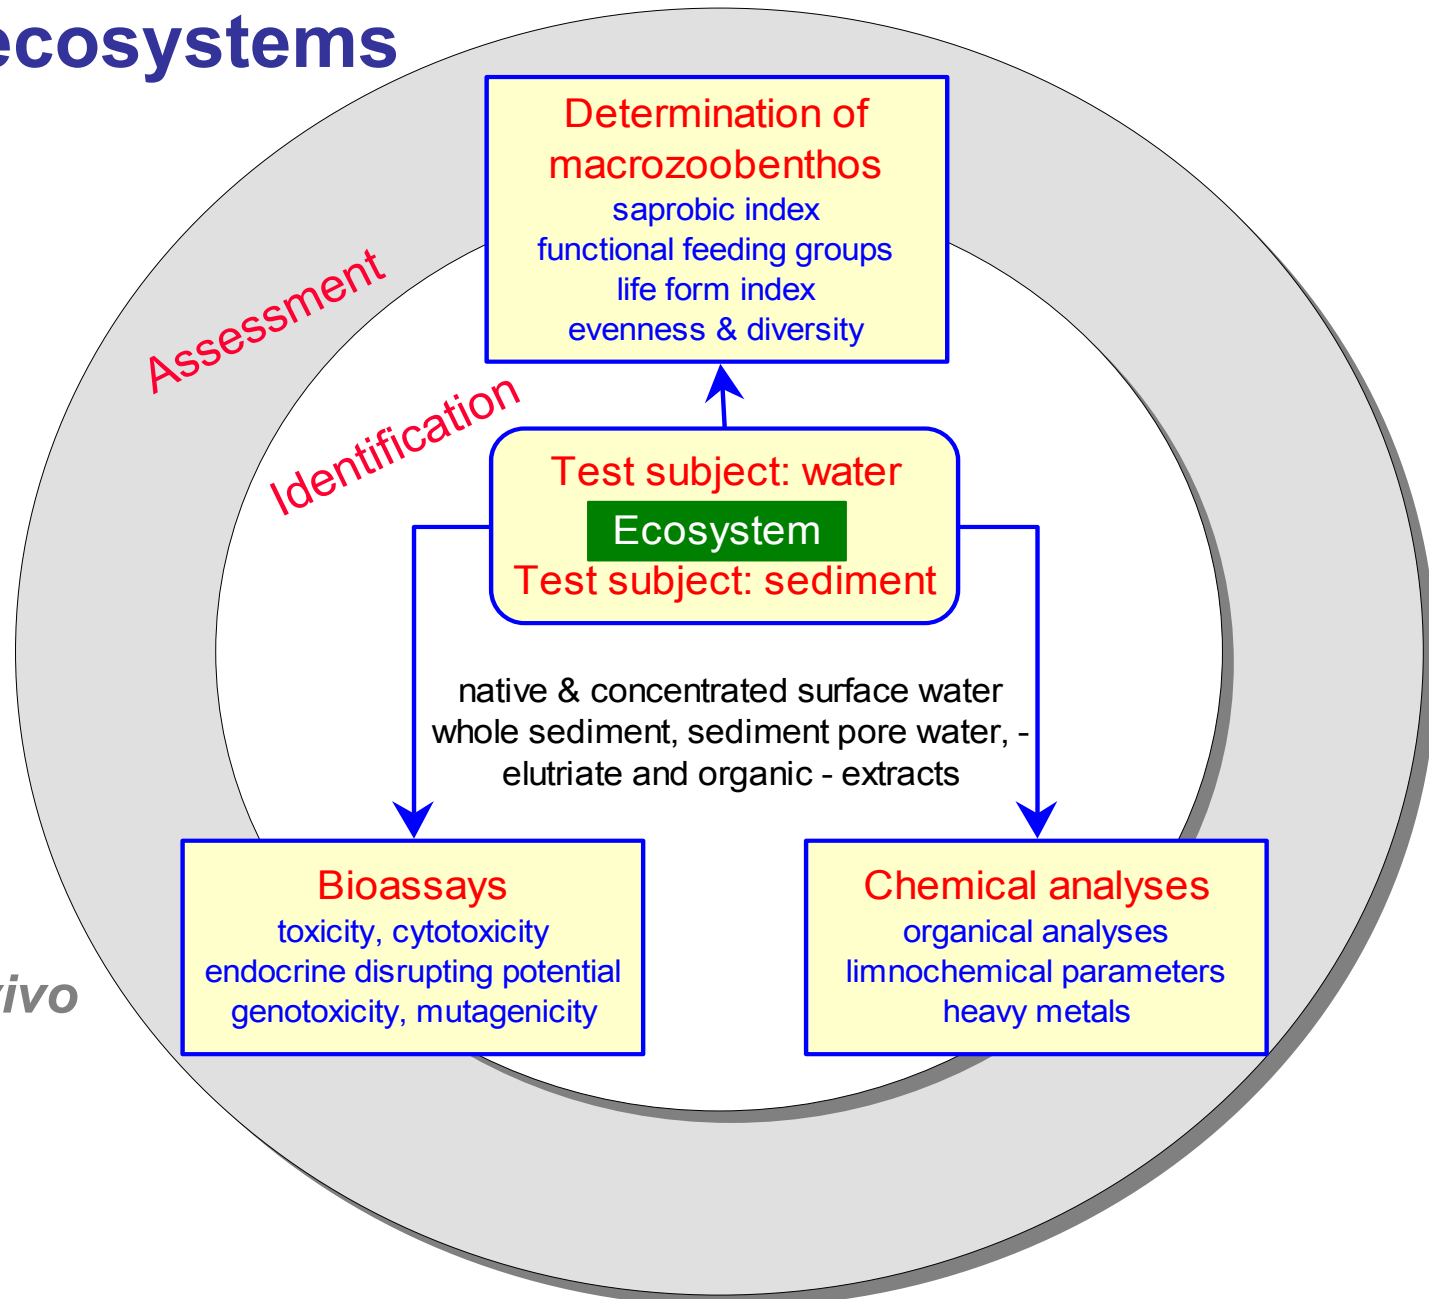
ecosystems

Determination of macrozoobenthos
saprobic index
functional feeding groups
life form index
evenness & diversity

Assessment

Identification

Test subject: water
Ecosystem
Test subject: sediment

native & concentrated surface water
whole sediment, sediment pore water, -
elutriate and organic - extracts

Bioassays
toxicity, cytotoxicity
endocrine disrupting potential
genotoxicity, mutagenicity

Chemical analyses
organical analyses
limnochemical parameters
heavy metals

vivo